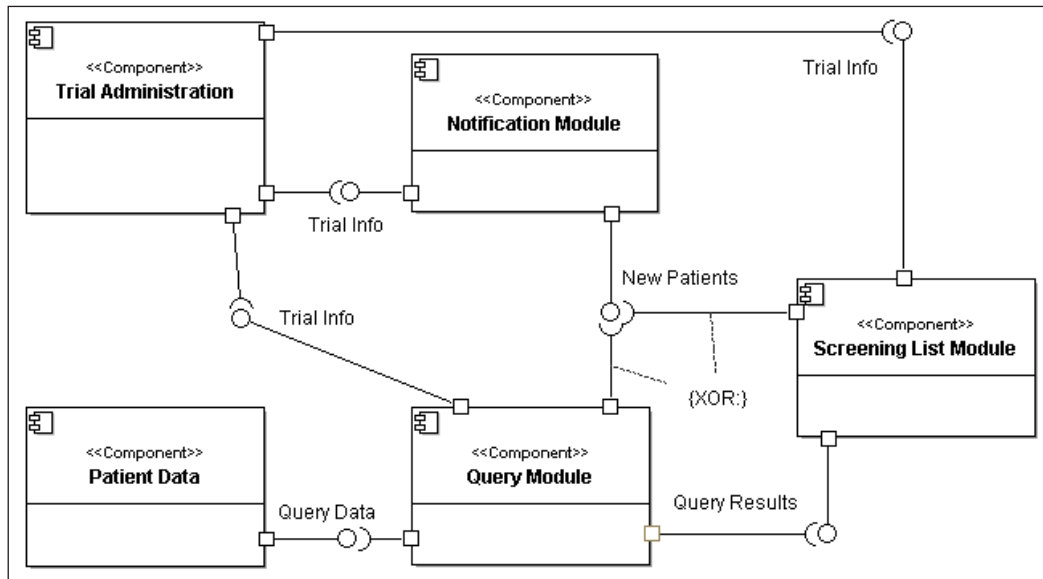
<<Component>>
Trial Administration

Trial Info

<<Component>>
Notification Module

Trial Info

New Patients

Trial Info

<<Component>>
Screening List Module

{XOR:}

<<Component>>
Patient Data

<<Component>>
Query Module

Query Data

Query Results